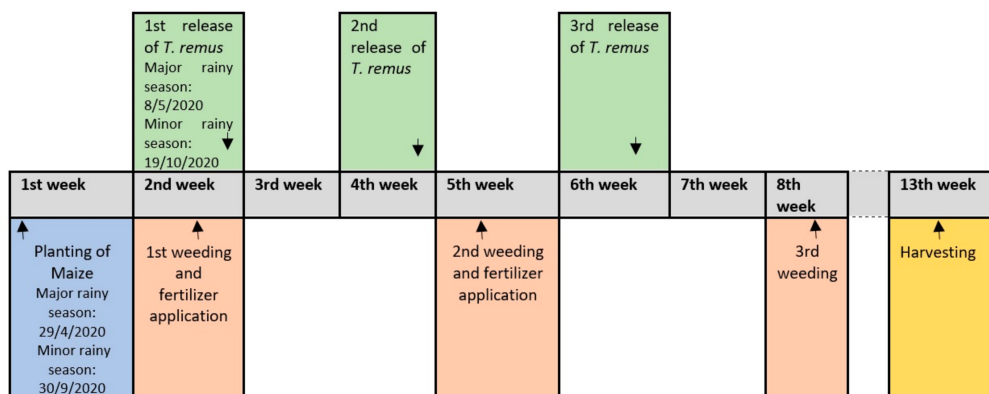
1st release of *T. remus*
Major rainy season: 8/5/2020
Minor rainy season: 19/10/2020

2nd release of *T. remus*

3rd release of *T. remus*

| 1st week | 2nd week | 3rd week | 4th week | 5th week | 6th week | 7th week | 8th week | | 13th week |
|---|---|---|---|---|---|---|---|---|---|

Planting of Maize
Major rainy season: 29/4/2020
Minor rainy season: 30/9/2020

1st weeding and fertilizer application

2nd weeding and fertilizer application

3rd weeding

Harvesting